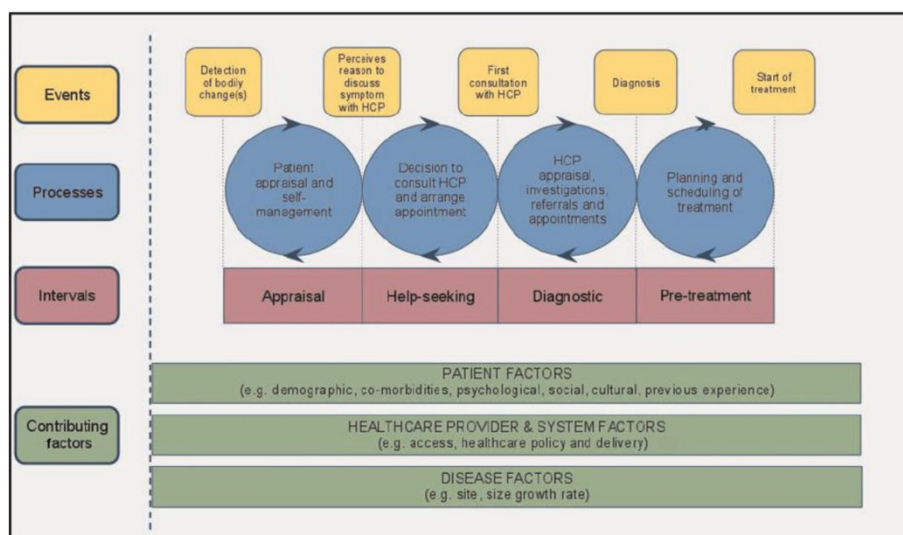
Events

Detection of bodily change(s)

Perceives reason to discuss symptom with HCP

First consultation with HCP

Diagnosis

Start of treatment

Processes

Patient appraisal and self-management

Decision to consult HCP and arrange appointment

HCP appraisal, investigations, referrals and appointments

Planning and scheduling of treatment

Intervals

Appraisal

Help-seeking

Diagnostic

Pre-treatment

Contributing factors

PATIENT FACTORS
(e.g. demographic, co-morbidities, psychological, social, cultural, previous experience)

HEALTHCARE PROVIDER & SYSTEM FACTORS
(e.g. access, healthcare policy and delivery)

DISEASE FACTORS
(e.g. site, size growth rate)